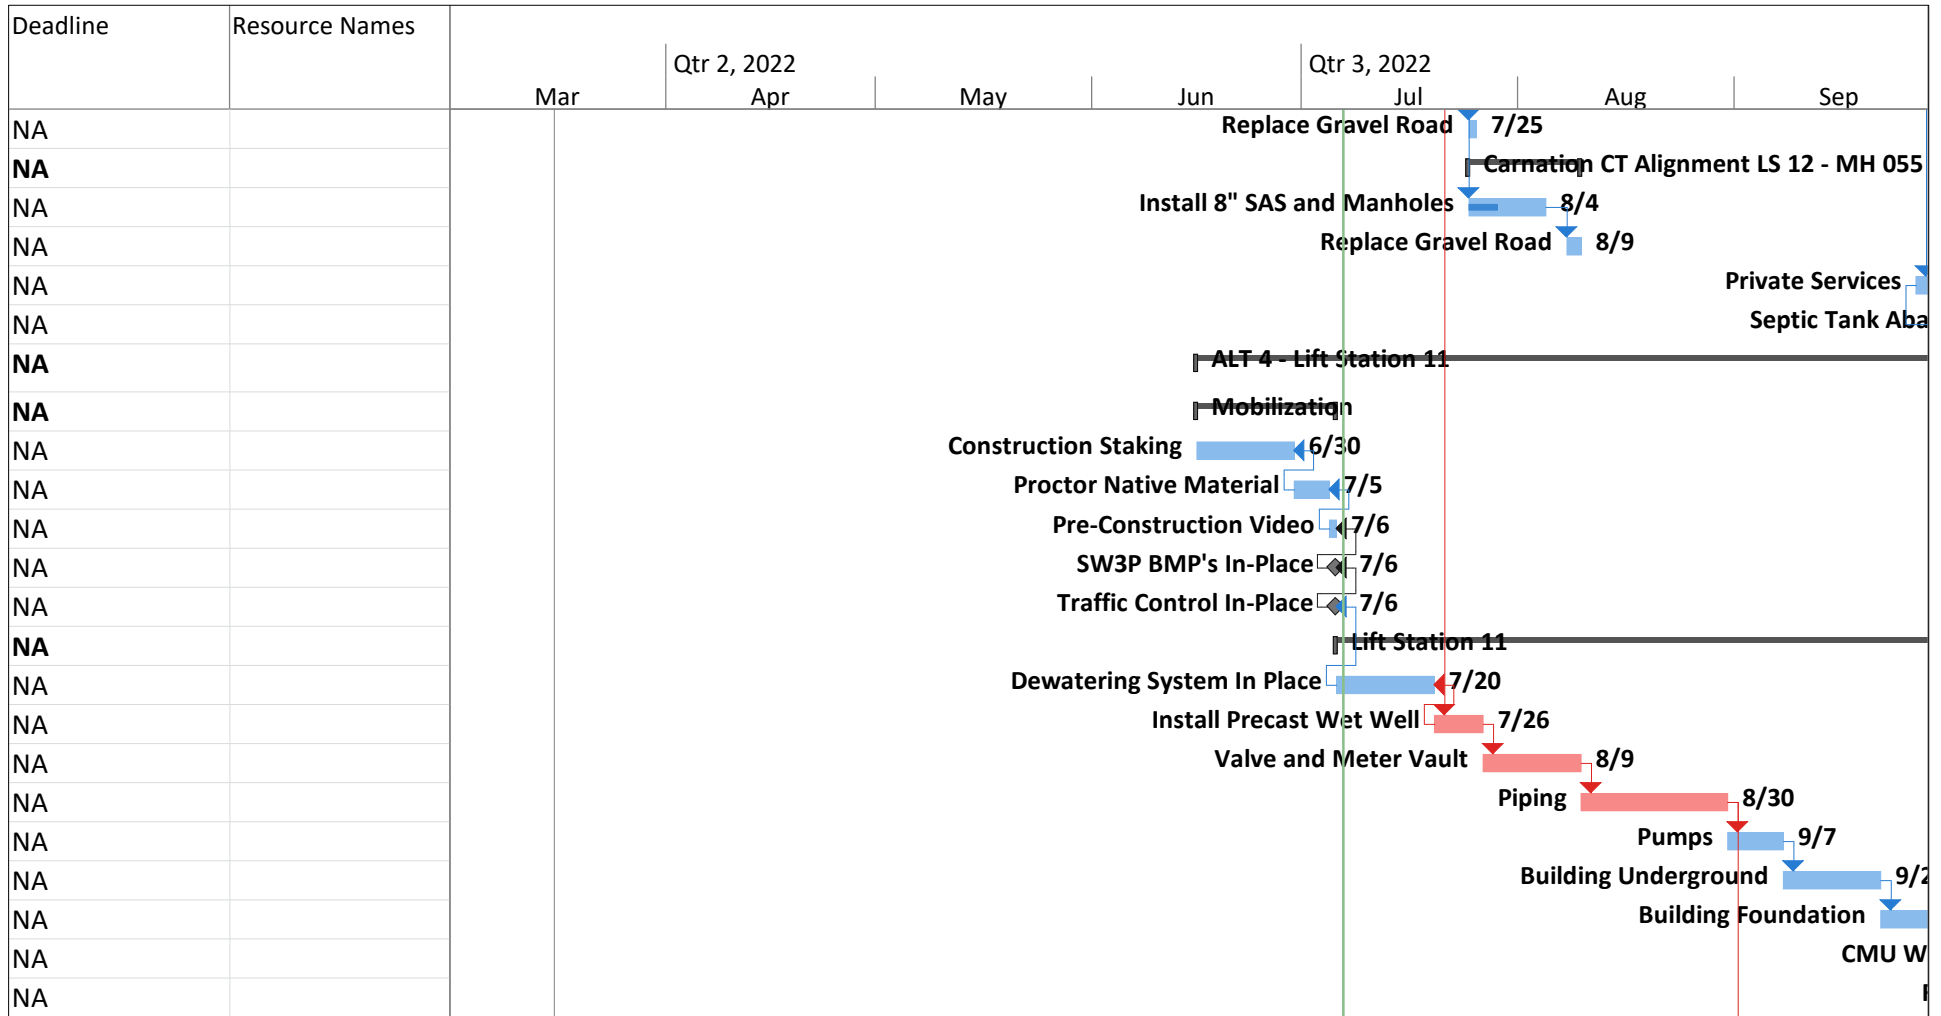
| Deadline | Resource Names |
|---|---|
| NA | |
| NA | |
| NA | |
| NA | |
| NA | |
| NA | |
| NA | |
| NA | |
| NA | |
| NA | |
| NA | |
| NA | |
| NA | |
| NA | |
| NA | |
| NA | |
| NA | |
| NA | |
| NA | |
| NA | |
| NA | |
| NA | |
| NA | |

Qtr 2, 2022
Qtr 3, 2022
Mar
Apr
May
Jun
Jul
Aug
Sep

Replace Gravel Road 7/25
Carnation CT Alignment LS 12 - MH 055
Install 8" SAS and Manholes 8/4
Replace Gravel Road 8/9
Private Services
Septic Tank Aba
ALT 4 - Lift Station 11
Mobilization
Construction Staking 6/30
Proctor Native Material 7/5
Pre-Construction Video 7/6
SW3P BMP's In-Place 7/6
Traffic Control In-Place 7/6
Lift Station 11
Dewatering System In Place 7/20
Install Precast Wet Well 7/26
Valve and Meter Vault 8/9
Piping 8/30
Pumps 9/7
Building Underground 9/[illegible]
Building Foundation
CMU W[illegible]